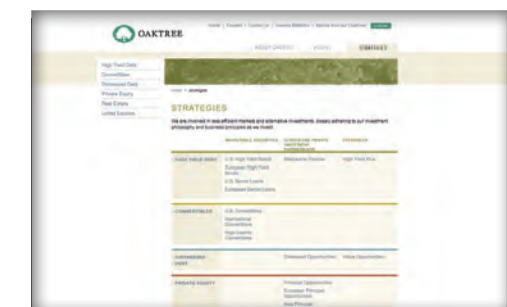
OAKTREE

Home | Investors | Contact Us | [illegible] | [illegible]

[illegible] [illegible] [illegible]

High Yield Debt
Convertibles
Distressed Debt
Private Equity
Real Estate
Listed Equities

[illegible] > Strategies

STRATEGIES

We are involved in less efficient markets and alternative investments. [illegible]

| | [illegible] | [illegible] | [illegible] |
|---|---|---|---|
| HIGH YIELD BONDS | U.S. High Yield Bonds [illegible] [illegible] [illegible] | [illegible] | High Yield Plus |
| CONVERTIBLES | U.S. Convertibles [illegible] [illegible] | | |
| DISTRESSED DEBT | | Distressed Opportunities | Value Opportunities |
| PRIVATE EQUITY | | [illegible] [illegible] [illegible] | |